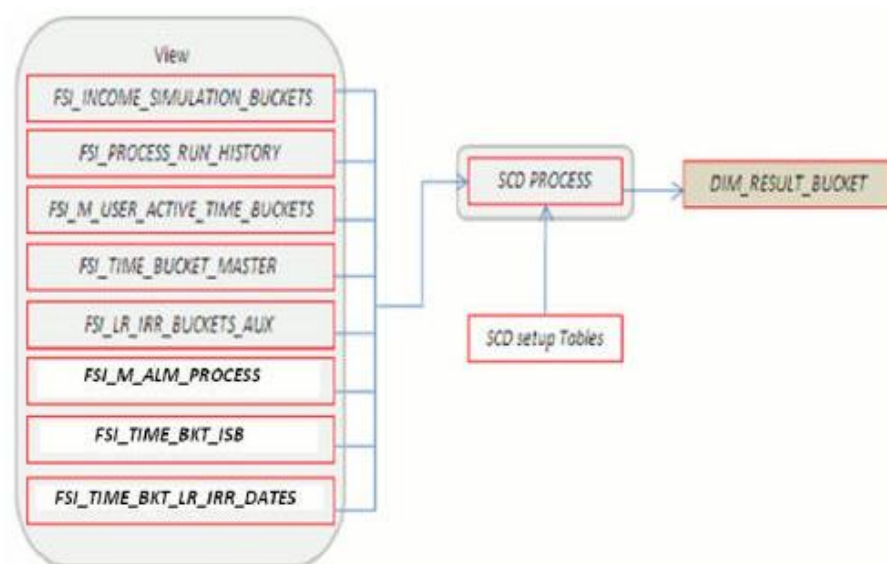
View

FSI_INCOME_SIMULATION_BUCKETS

FSI_PROCESS_RUN_HISTORY

FSI_M_USER_ACTIVE_TIME_BUCKETS

FSI_TIME_BUCKET_MASTER

FSI_LR_IRR_BUCKETS_AUX

FSI_M_ALM_PROCESS

FSI_TIME_BKT_ISB

FSI_TIME_BKT_LR_IRR_DATES

SCD PROCESS

DIM_RESULT_BUCKET

SCD setup Tables